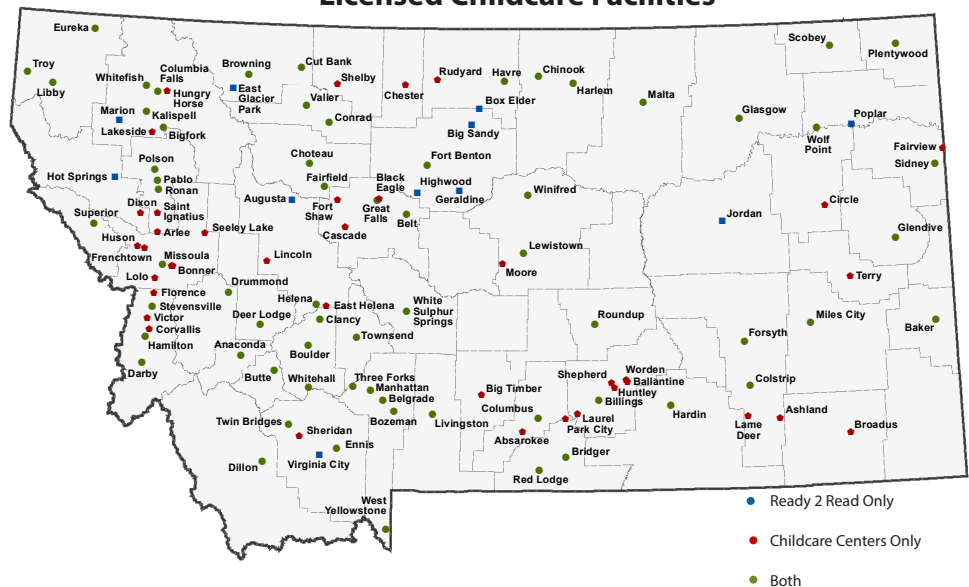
Licensed Childcare Facilities

Eureka
Troy
Libby
Whitefish
Columbia Falls
Hungry Horse
Browning
East Glacier Park
Cut Bank
Shelby
Chester
Rudyard
Havre
Chinook
Harlem
Malta
Glasgow
Scobey
Plentywood
Marion
Kalispell
Lakeside
Bigfork
Valier
Conrad
Box Elder
Big Sandy
Poplar
Wolf Point
Fairview
Sidney
Hot Springs
Polson
Pablo
Ronan
Choteau
Fort Benton
Black Eagle
Highwood
Geraldine
Fairfield
Augusta
Fort Shaw
Great Falls
Belt
Winifred
Jordan
Circle
Superior
Dixon
Saint Ignatius
Arlee
Seeley Lake
Cascade
Huson
Frenchtown
Missoula
Bonner
Lincoln
Lewistown
Moore
Glendive
Terry
Lolo
Florence
Stevensville
Victor
Corvallis
Hamilton
Darby
Drummond
Helena
East Helena
Clancy
Deer Lodge
White Sulphur Springs
Townsend
Roundup
Forsyth
Miles City
Baker
Anaconda
Boulder
Butte
Whitehall
Three Forks
Manhattan
Belgrade
Bozeman
Livingston
Big Timber
Shepherd
Worden
Ballantine
Huntley
Billings
Columbus
Laurel
Park City
Absarokee
Hardin
Colstrip
Lame Deer
Ashland
Broadus
Twin Bridges
Sheridan
Ennis
Virginia City
Dillon
Bridger
Red Lodge
West Yellowstone

Ready 2 Read Only
Childcare Centers Only
Both